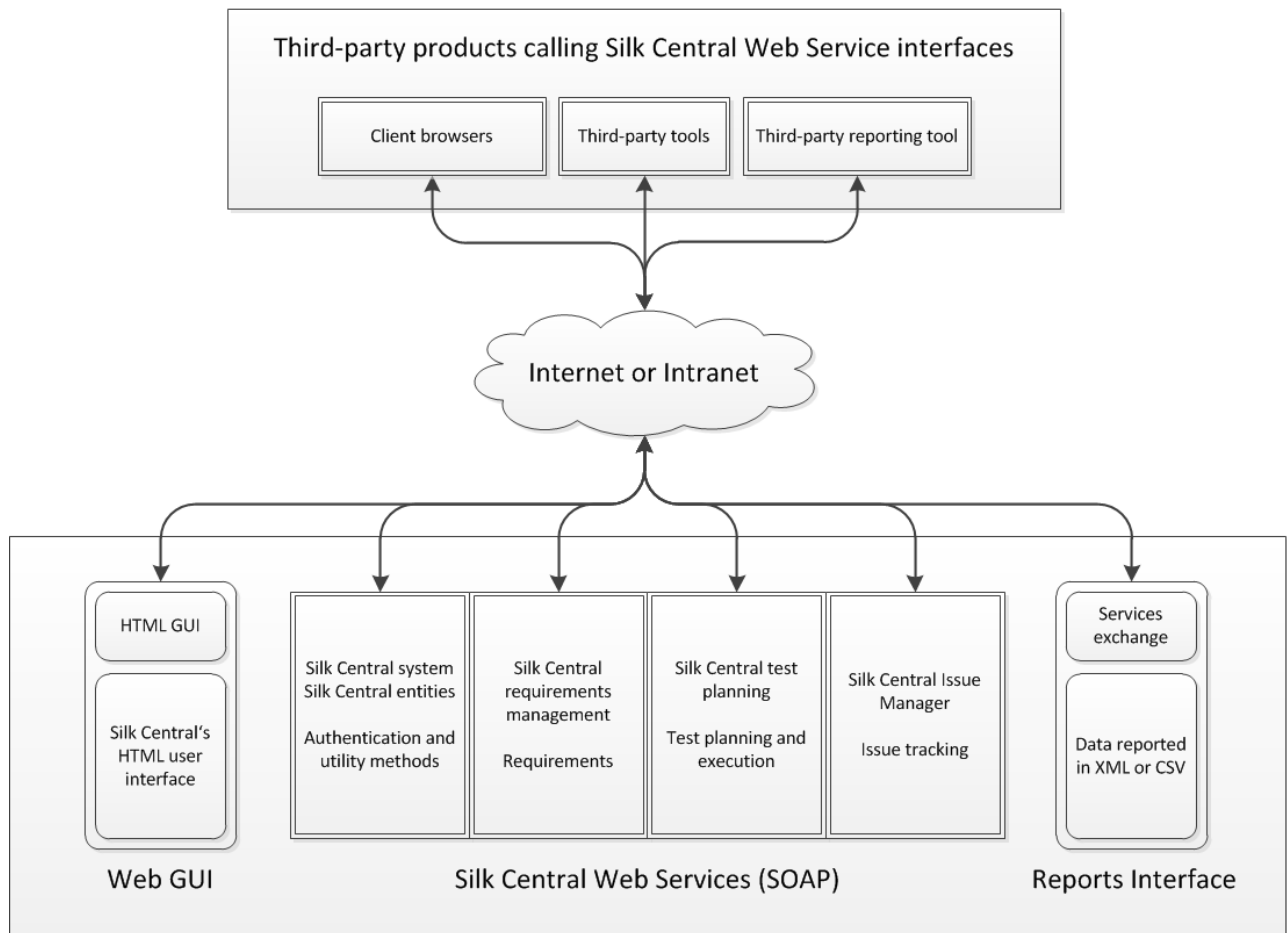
Third-party products calling Silk Central Web Service interfaces

Client browsers

Third-party tools

Third-party reporting tool

Internet or Intranet

HTML GUI

Silk Central's HTML user interface

Web GUI

Silk Central system
Silk Central entities

Authentication and utility methods

Silk Central requirements management

Requirements

Silk Central test planning

Test planning and execution

Silk Central Issue Manager

Issue tracking

Silk Central Web Services (SOAP)

Services exchange

Data reported in XML or CSV

Reports Interface